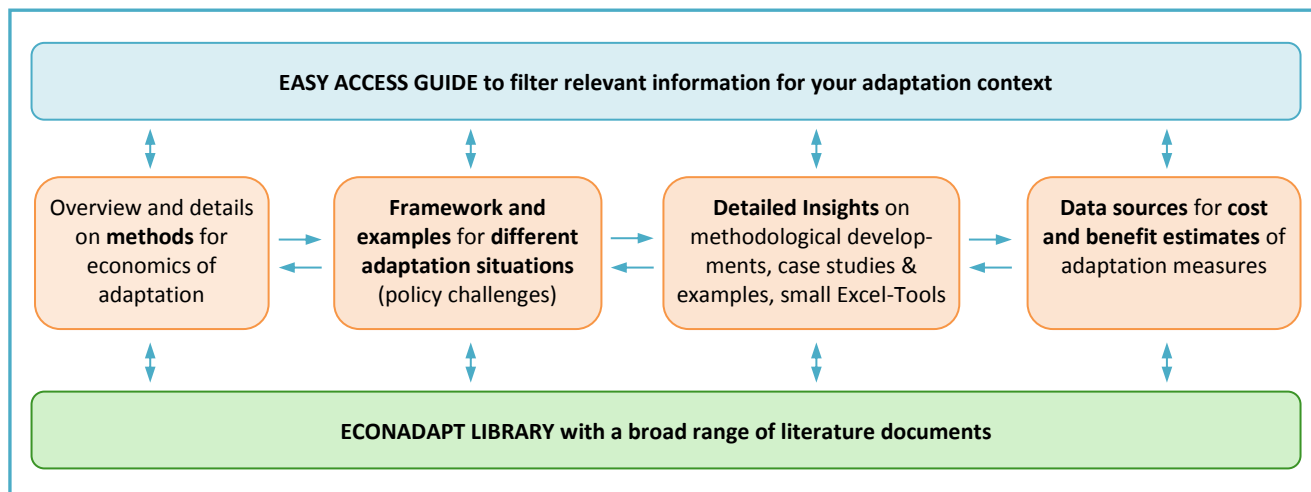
EASY ACCESS GUIDE to filter relevant information for your adaptation context

Overview and details on methods for economics of adaptation

Framework and examples for different adaptation situations (policy challenges)

Detailed Insights on methodological developments, case studies & examples, small Excel-Tools

Data sources for cost and benefit estimates of adaptation measures

ECONADAPT LIBRARY with a broad range of literature documents